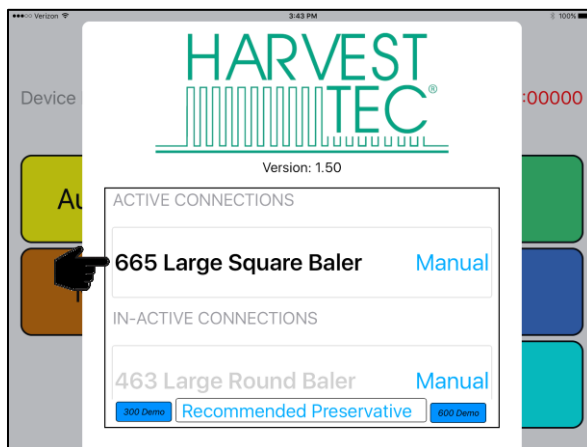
●●●○○ Verizon
3:43 PM
100%

Device
:00000
Au

HARVEST
TEC®

Version: 1.50

ACTIVE CONNECTIONS

665 Large Square Baler
Manual

IN-ACTIVE CONNECTIONS

463 Large Round Baler
Manual

300 Demo
Recommended Preservative
600 Demo